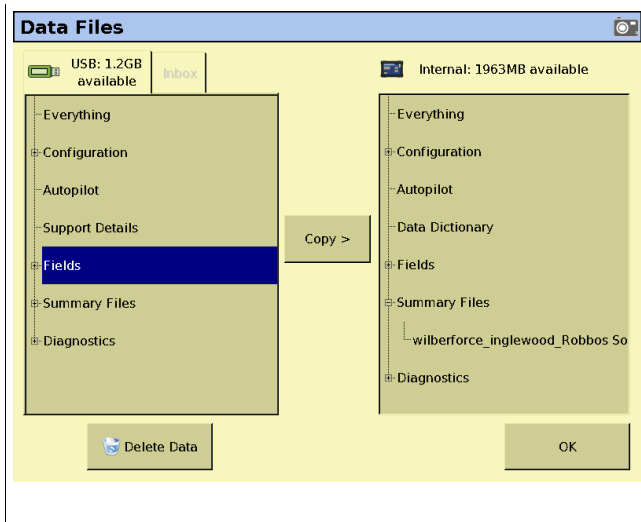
Data Files

USB: 1.2GB available

Inbox

Everything
Configuration
Autopilot
Support Details
Fields
Summary Files
Diagnostics

Copy >

Internal: 1963MB available

Everything
Configuration
Autopilot
Data Dictionary
Fields
Summary Files
wilberforce_inglewood_Robbos So
Diagnostics

Delete Data

OK